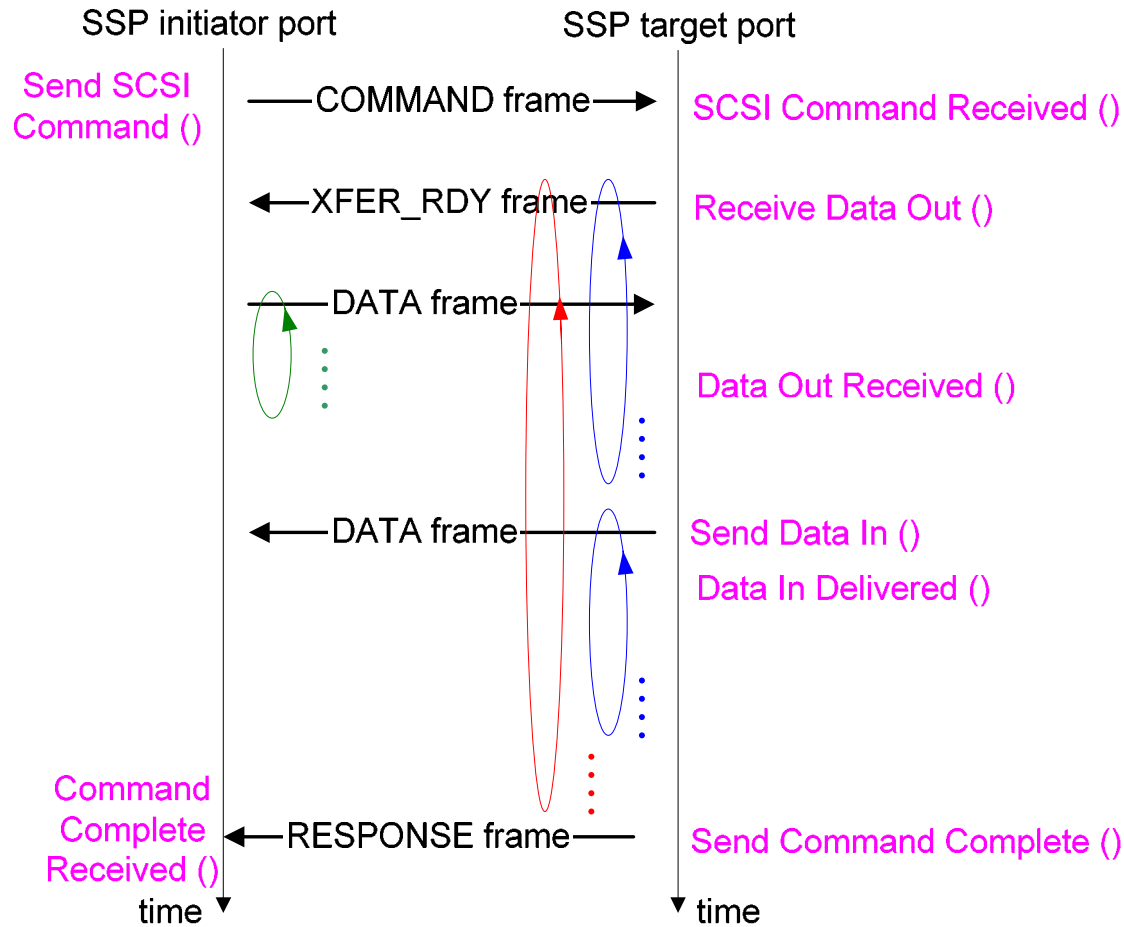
SSP initiator port

SSP target port

Send SCSI Command ()

COMMAND frame

SCSI Command Received ()

XFER_RDY frame

Receive Data Out ()

DATA frame

Data Out Received ()

DATA frame

Send Data In ()

Data In Delivered ()

Command Complete Received ()

RESPONSE frame

Send Command Complete ()

time

time